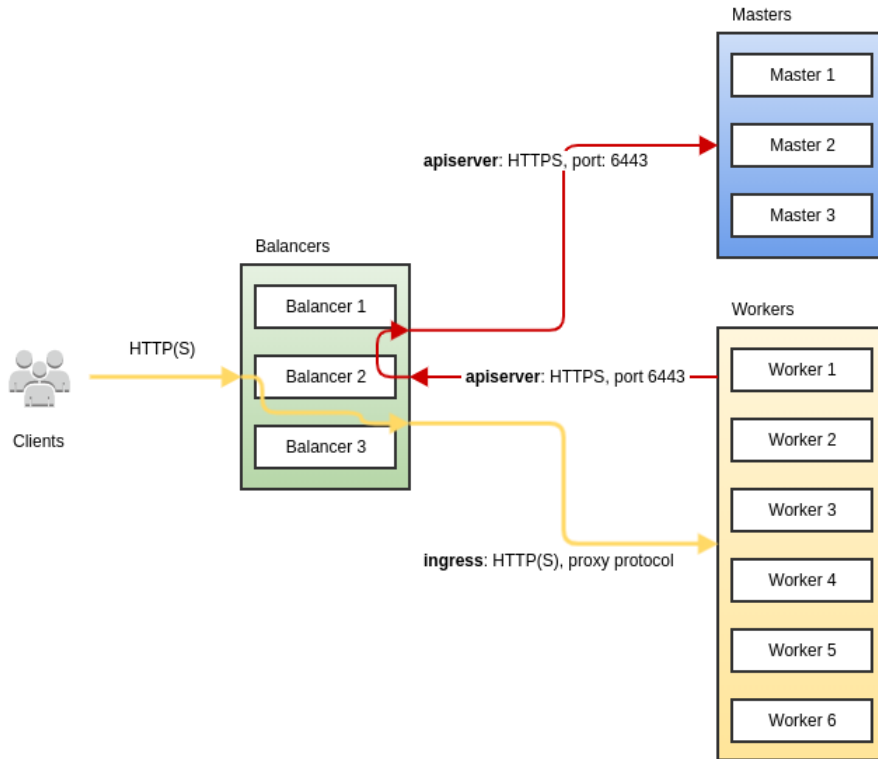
Masters

Master 1

Master 2

Master 3

**apiserver**: HTTPS, port: 6443

Balancers

Balancer 1

Balancer 2

Balancer 3

Workers

Worker 1

Worker 2

Worker 3

Worker 4

Worker 5

Worker 6

HTTP(S)

Clients

**apiserver**: HTTPS, port 6443

**ingress**: HTTP(S), proxy protocol